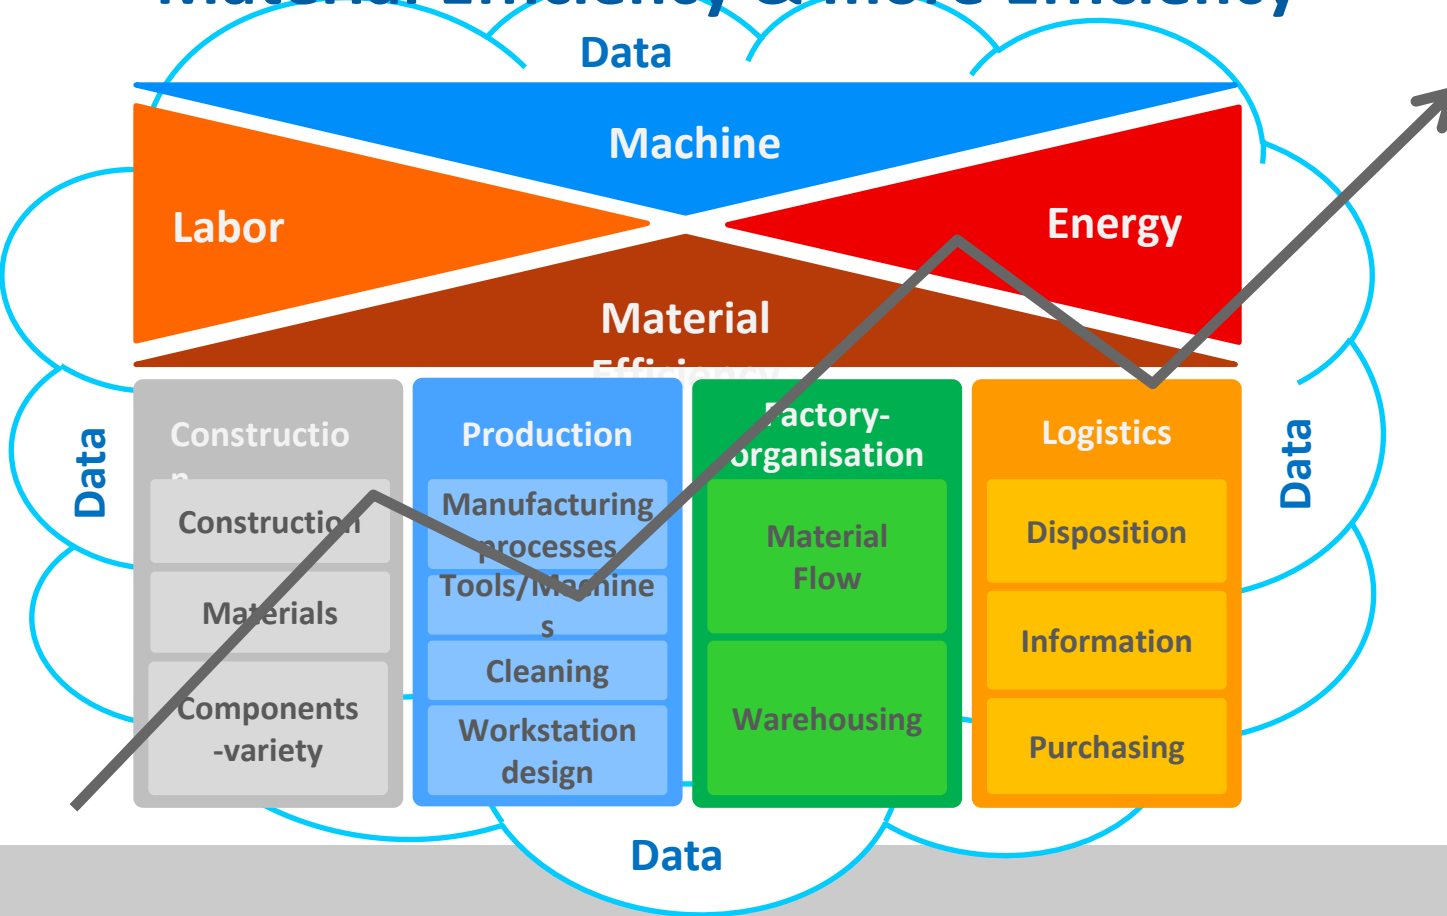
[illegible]

Data

Machine

Labor

Energy

Material Efficiency

Data

Data

Constructio n

Construction

Materials

Components -variety

Production

Manufacturing processes

Tools/Machine s

Cleaning

Workstation design

Factory-organisation

Material Flow

Warehousing

Logistics

Disposition

Information

Purchasing

Data